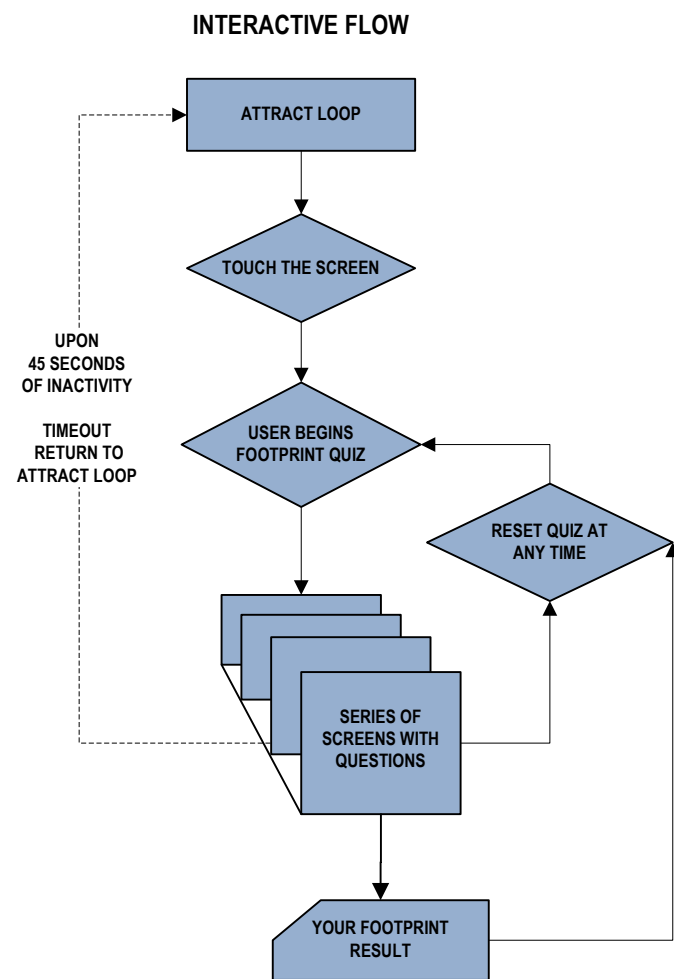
INTERACTIVE FLOW

ATTRACT LOOP

TOUCH THE SCREEN

UPON
45 SECONDS
OF INACTIVITY

TIMEOUT
RETURN TO
ATTRACT LOOP

USER BEGINS
FOOTPRINT QUIZ

RESET QUIZ AT
ANY TIME

SERIES OF
SCREENS WITH
QUESTIONS

YOUR FOOTPRINT
RESULT